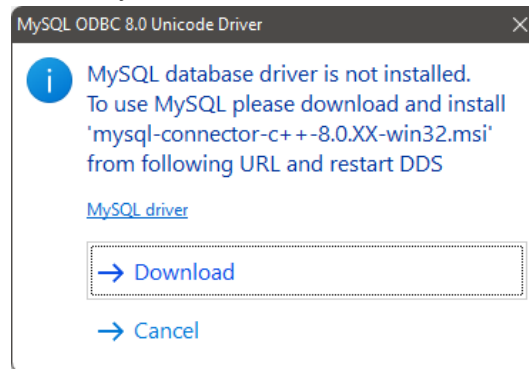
MySQL ODBC 8.0 Unicode Driver

MySQL database driver is not installed.
To use MySQL please download and install 'mysql-connector-c++-8.0.XX-win32.msi' from following URL and restart DDS

MySQL driver

→ Download

→ Cancel